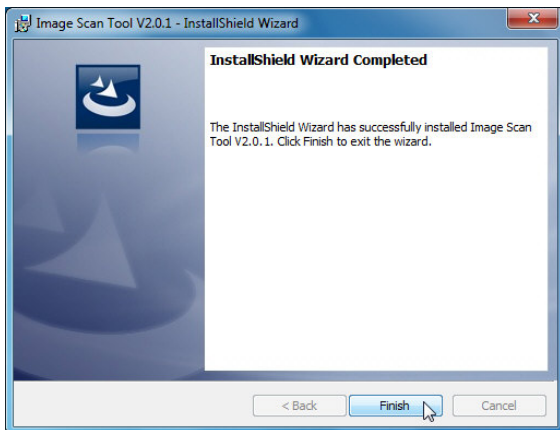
Image Scan Tool V2.0.1 - InstallShield Wizard

InstallShield Wizard Completed

The InstallShield Wizard has successfully installed Image Scan Tool V2.0.1. Click Finish to exit the wizard.

< Back

Finish

Cancel